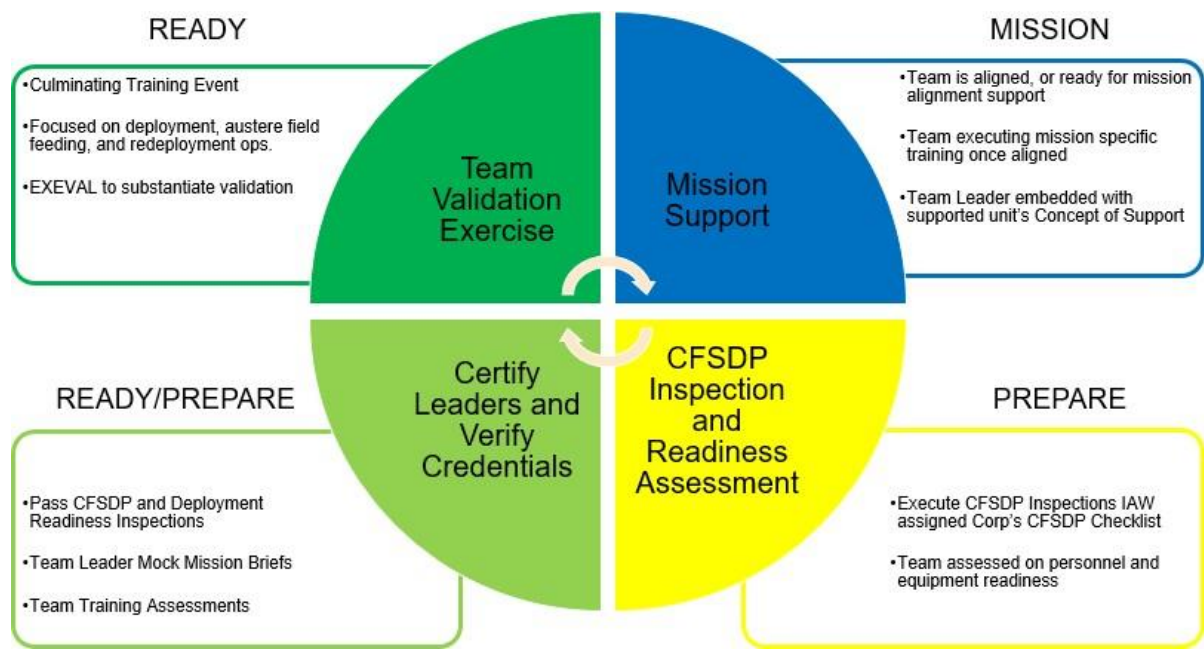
READY

•Culminating Training Event

•Focused on deployment, austere field feeding, and redeployment ops.

•EXEVAL to substantiate validation

Team Validation Exercise

Mission Support

MISSION

•Team is aligned, or ready for mission alignment support

•Team executing mission specific training once aligned

•Team Leader embedded with supported unit's Concept of Support

READY/PREPARE

Certify Leaders and Verify Credentials

CFSDP Inspection and Readiness Assessment

PREPARE

•Pass CFSDP and Deployment Readiness Inspections

•Team Leader Mock Mission Briefs

•Team Training Assessments

•Execute CFSDP Inspections IAW assigned Corp's CFSDP Checklist

•Team assessed on personnel and equipment readiness